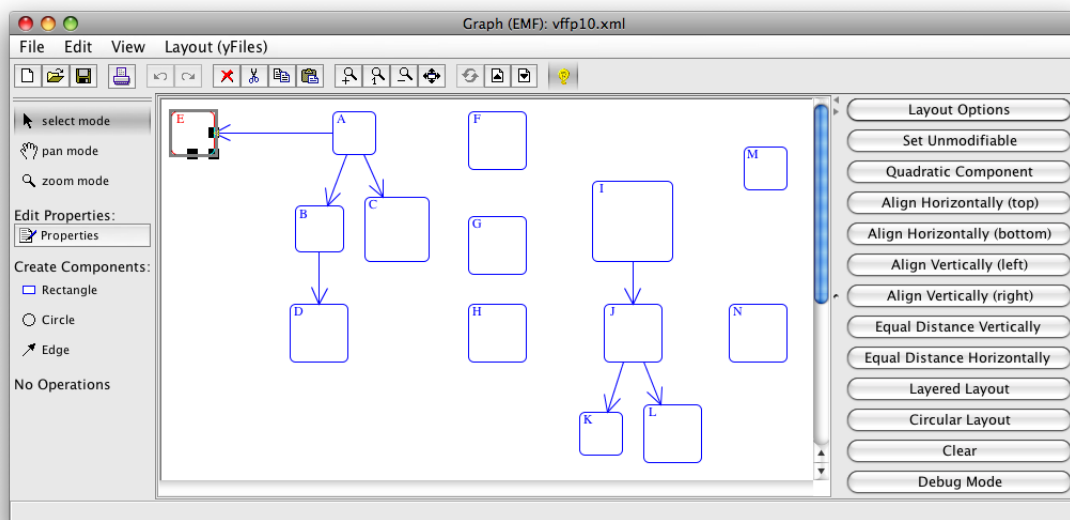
Graph (EMF): vffp10.xml

File Edit View Layout (yFiles)

select mode
pan mode
zoom mode
Edit Properties:
Properties
Create Components:
Rectangle
Circle
Edge
No Operations

E
A
F
M
B
C
I
G
D
H
J
N
K
L

Layout Options
Set Unmodifiable
Quadratic Component
Align Horizontally (top)
Align Horizontally (bottom)
Align Vertically (left)
Align Vertically (right)
Equal Distance Vertically
Equal Distance Horizontally
Layered Layout
Circular Layout
Clear
Debug Mode